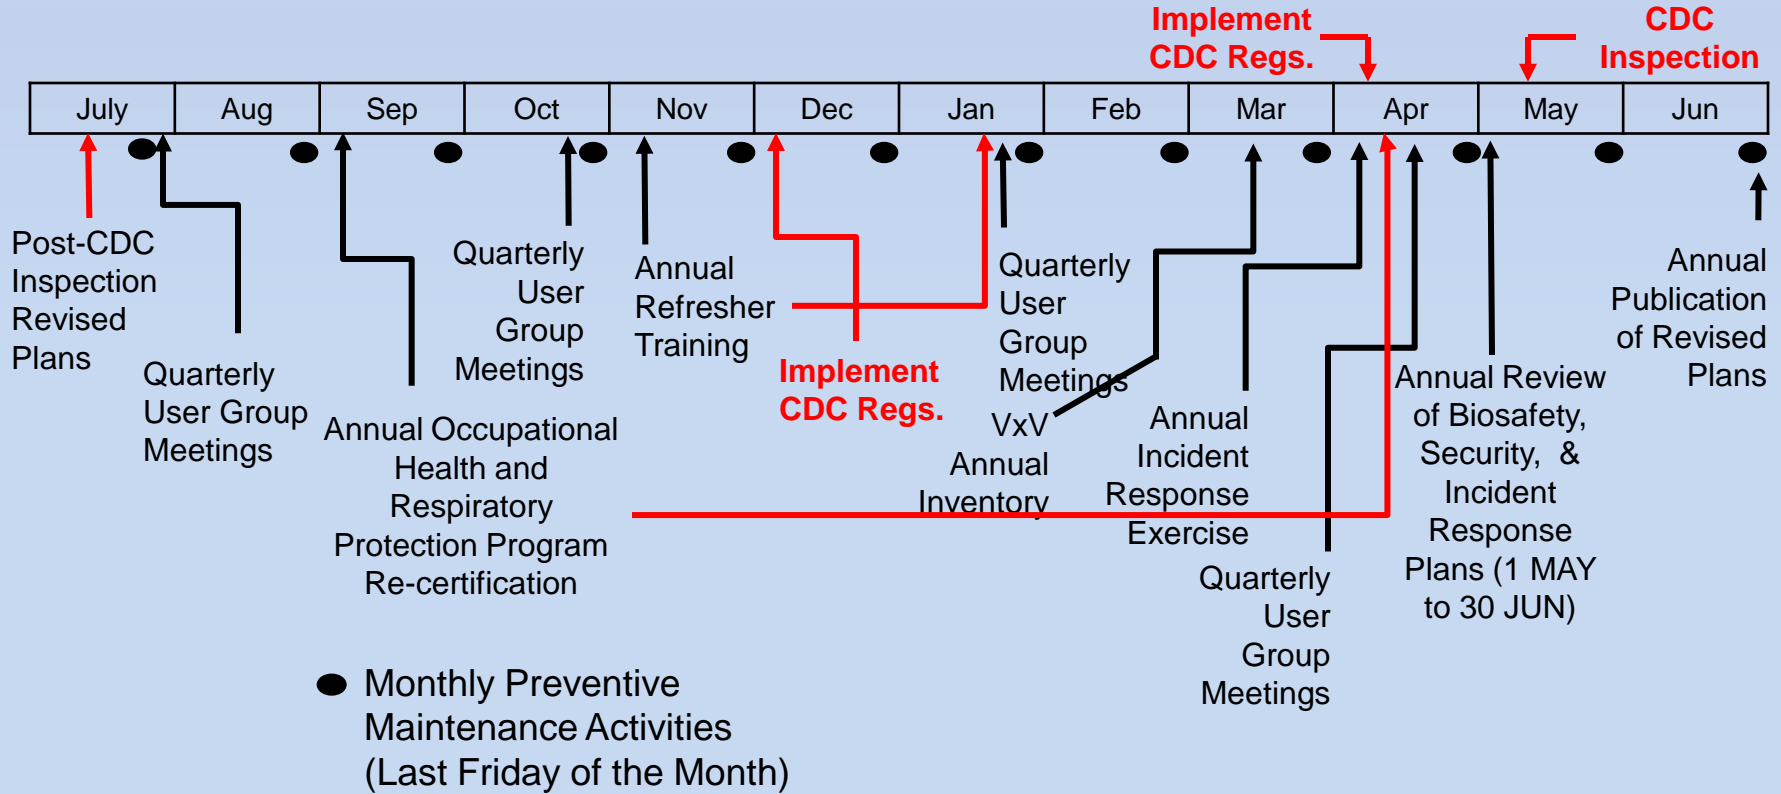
Implement CDC Regs.

CDC Inspection

| July | Aug | Sep | Oct | Nov | Dec | Jan | Feb | Mar | Apr | May | Jun |
|---|---|---|---|---|---|---|---|---|---|---|---|

Post-CDC Inspection Revised Plans

Quarterly User Group Meetings

Annual Occupational Health and Respiratory Protection Program Re-certification

Quarterly User Group Meetings

Annual Refresher Training

Implement CDC Regs.

Quarterly User Group Meetings

VxV Annual Inventory

Annual Incident Response Exercise

Quarterly User Group Meetings

Annual Review of Biosafety, Security, & Incident Response Plans (1 MAY to 30 JUN)

Annual Publication of Revised Plans

Monthly Preventive Maintenance Activities (Last Friday of the Month)